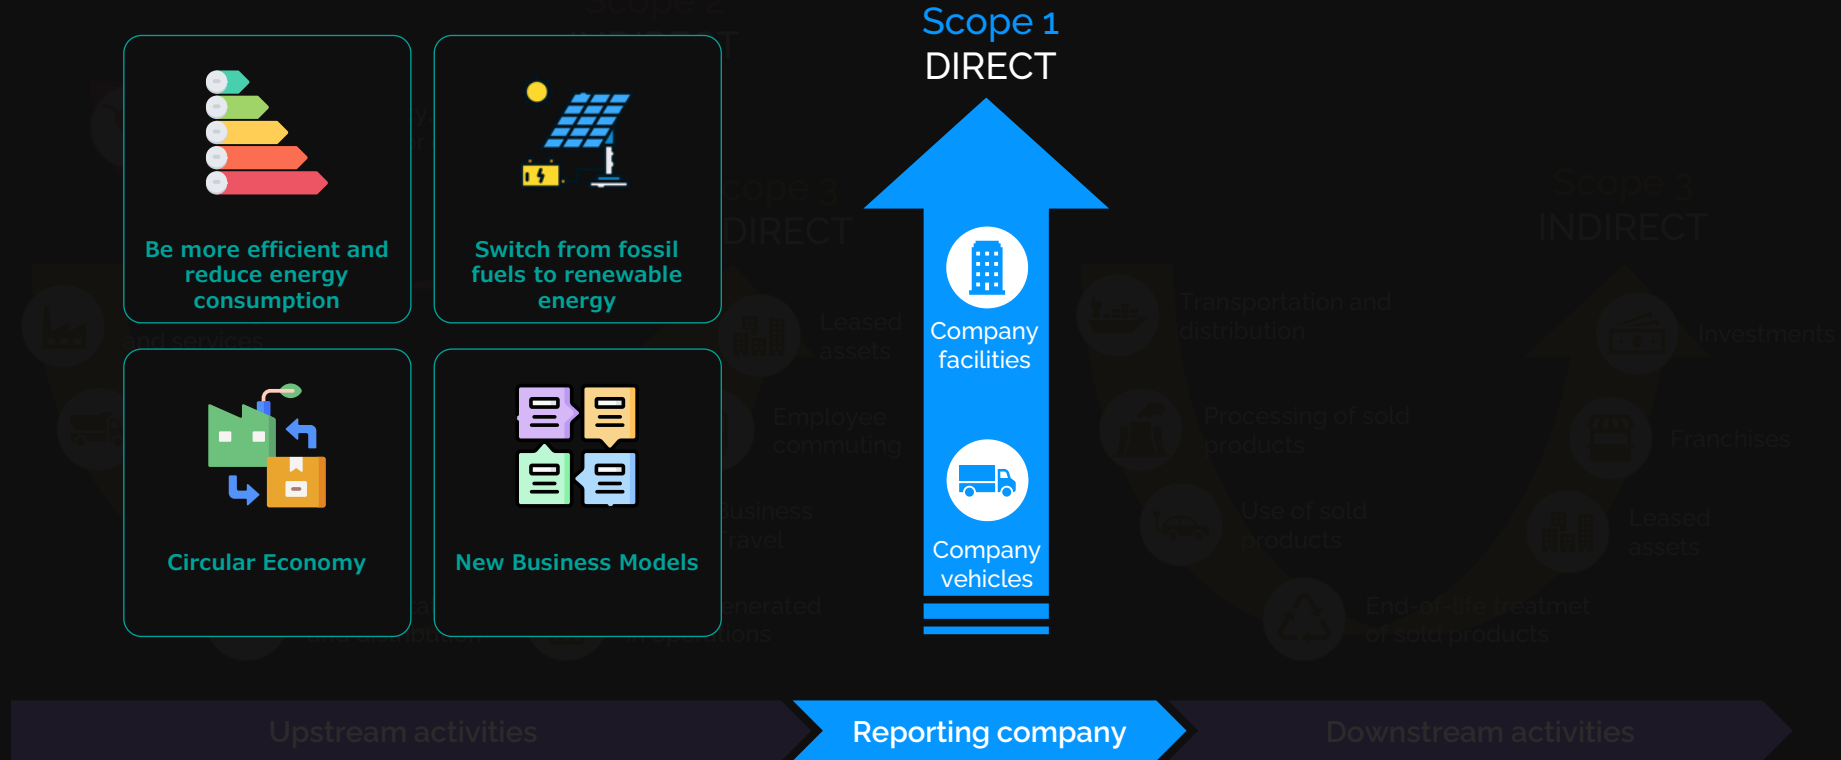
Be more efficient and reduce energy consumption

Switch from fossil fuels to renewable energy

Circular Economy

New Business Models

Scope 1
DIRECT

Company facilities

Company vehicles

Scope 3
INDIRECT

Leased assets

Employee commuting

Business travel

Transportation and distribution

Processing of sold products

Use of sold products

End-of-life treatment of sold products

Investments

Franchises

Leased assets

Upstream activities

Reporting company

Downstream activities